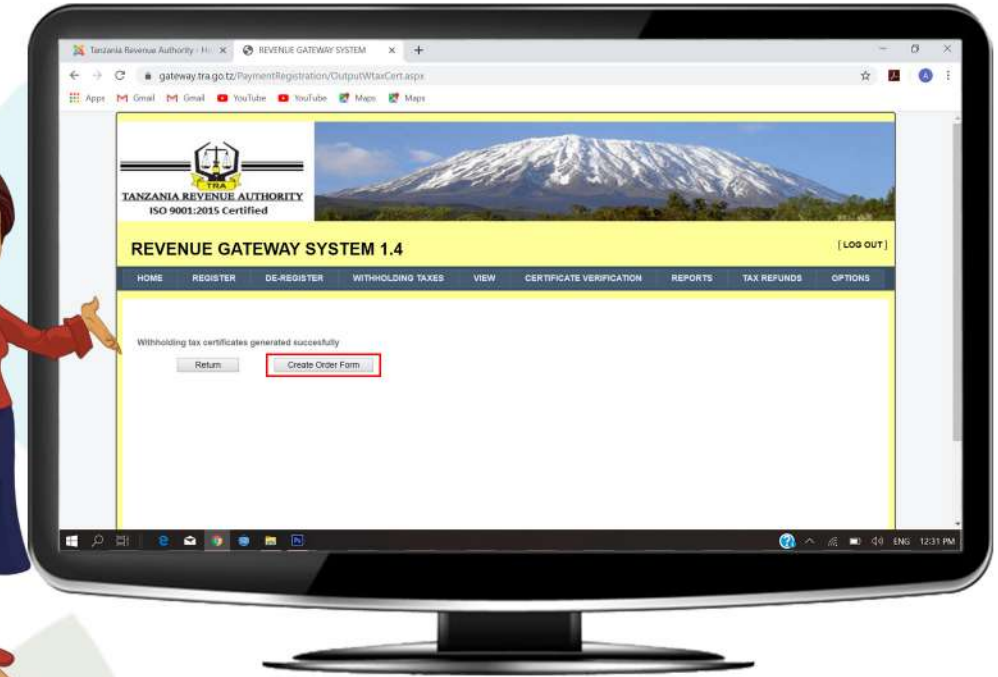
Tanzania Revenue Authority - H ×
REVENUE GATEWAY SYSTEM ×
+
gateway.tra.go.tz/PaymentRegistration/OutputWtaxCert.aspx
Apps Gmail Gmail YouTube YouTube Maps Maps

TRA
TANZANIA REVENUE AUTHORITY
ISO 9001:2015 Certified

REVENUE GATEWAY SYSTEM 1.4
[ LOG OUT ]

HOME REGISTER DE-REGISTER WITHHOLDING TAXES VIEW CERTIFICATE VERIFICATION REPORTS TAX REFUNDS OPTIONS

Withholding tax certificates generated succesfully

Return
Create Order Form

ENG 12:31 PM